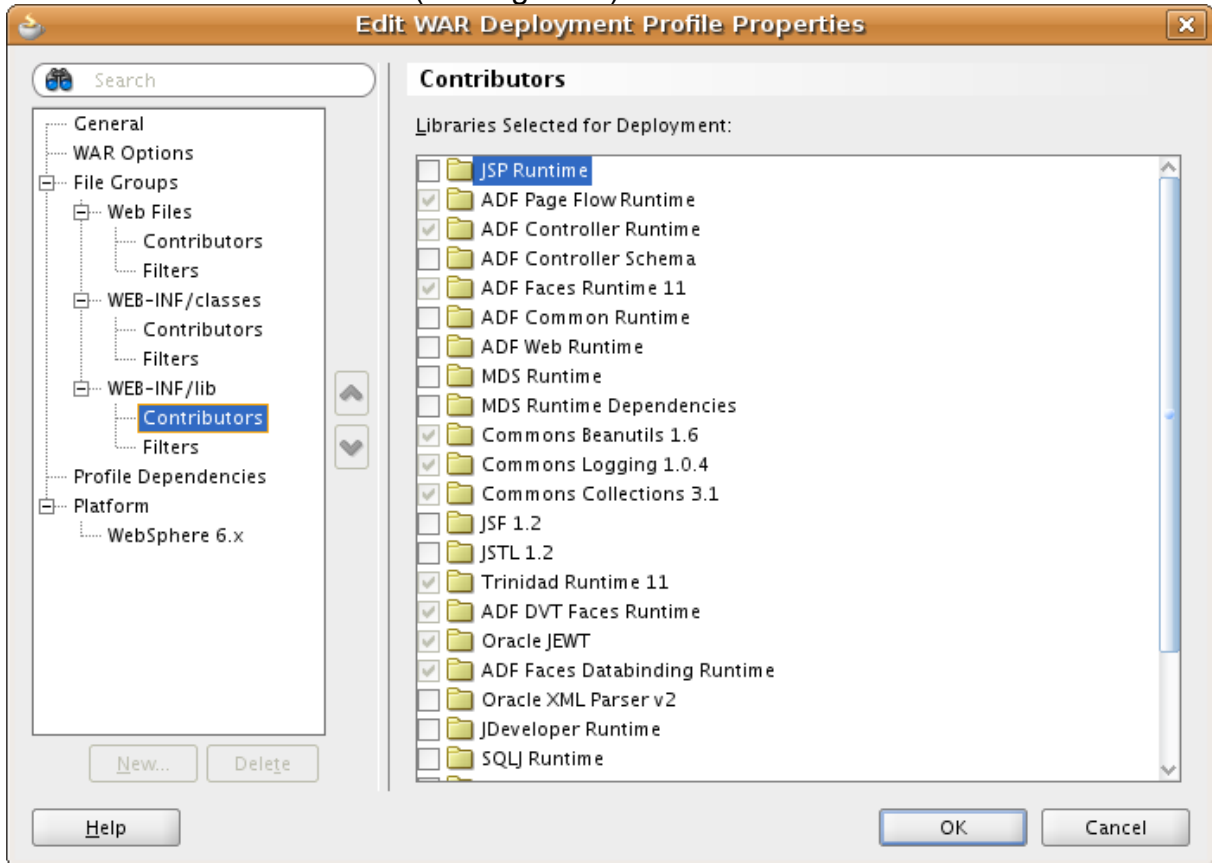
Edit WAR Deployment Profile Properties

Search

General
WAR Options
File Groups
Web Files
Contributors
Filters
WEB-INF/classes
Contributors
Filters
WEB-INF/lib
Contributors
Filters
Profile Dependencies
Platform
WebSphere 6.x

New...
Delete

Contributors

Libraries Selected for Deployment:

JSP Runtime
ADF Page Flow Runtime
ADF Controller Runtime
ADF Controller Schema
ADF Faces Runtime 11
ADF Common Runtime
ADF Web Runtime
MDS Runtime
MDS Runtime Dependencies
Commons Beanutils 1.6
Commons Logging 1.0.4
Commons Collections 3.1
JSF 1.2
JSTL 1.2
Trinidad Runtime 11
ADF DVT Faces Runtime
Oracle JEWT
ADF Faces Databinding Runtime
Oracle XML Parser v2
JDeveloper Runtime
SQLJ Runtime

Help
OK
Cancel